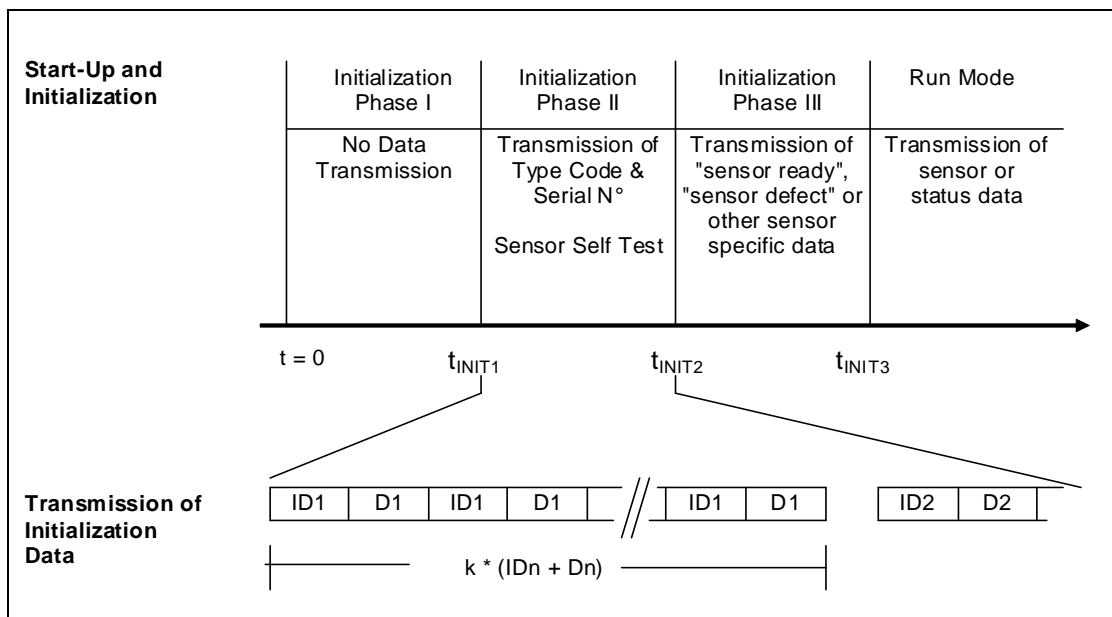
Start-Up and Initialization

| Initialization Phase I | Initialization Phase II | Initialization Phase III | Run Mode |
|---|---|---|---|
| No Data Transmission | Transmission of Type Code & Serial N°<br><br>Sensor Self Test | Transmission of "sensor ready", "sensor defect" or other sensor specific data | Transmission of sensor or status data |

t = 0   $t_{INIT1}$   $t_{INIT2}$   $t_{INIT3}$

Transmission of Initialization Data

| ID1 | D1 | ID1 | D1 | | ID1 | D1 | | ID2 | D2 |
|---|---|---|---|---|---|---|---|---|---|

k * (IDn + Dn)